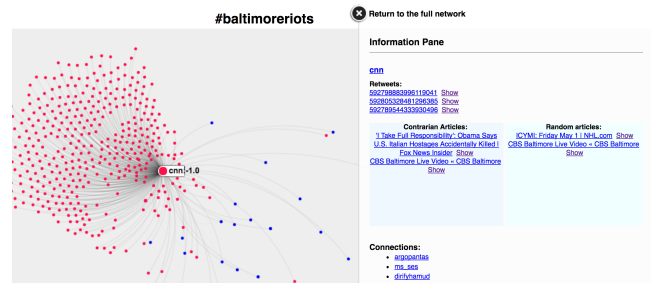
#baltimoreriots

Return to the full network

cnn -1.0

Information Pane

cnn

Retweets:
592798883996119041 Show
592805328481296385 Show
592789544333930496 Show

Contrarian Articles:
'I Take Full Responsibility': Obama Says U.S. Italian Hostages Accidentally Killed | Fox News Insider Show
CBS Baltimore Live Video « CBS Baltimore Show

Random articles:
ICYMI: Friday May 1 | NHL.com Show
CBS Baltimore Live Video « CBS Baltimore Show

Connections:
argopantas
ms_ses
dinfyhamud